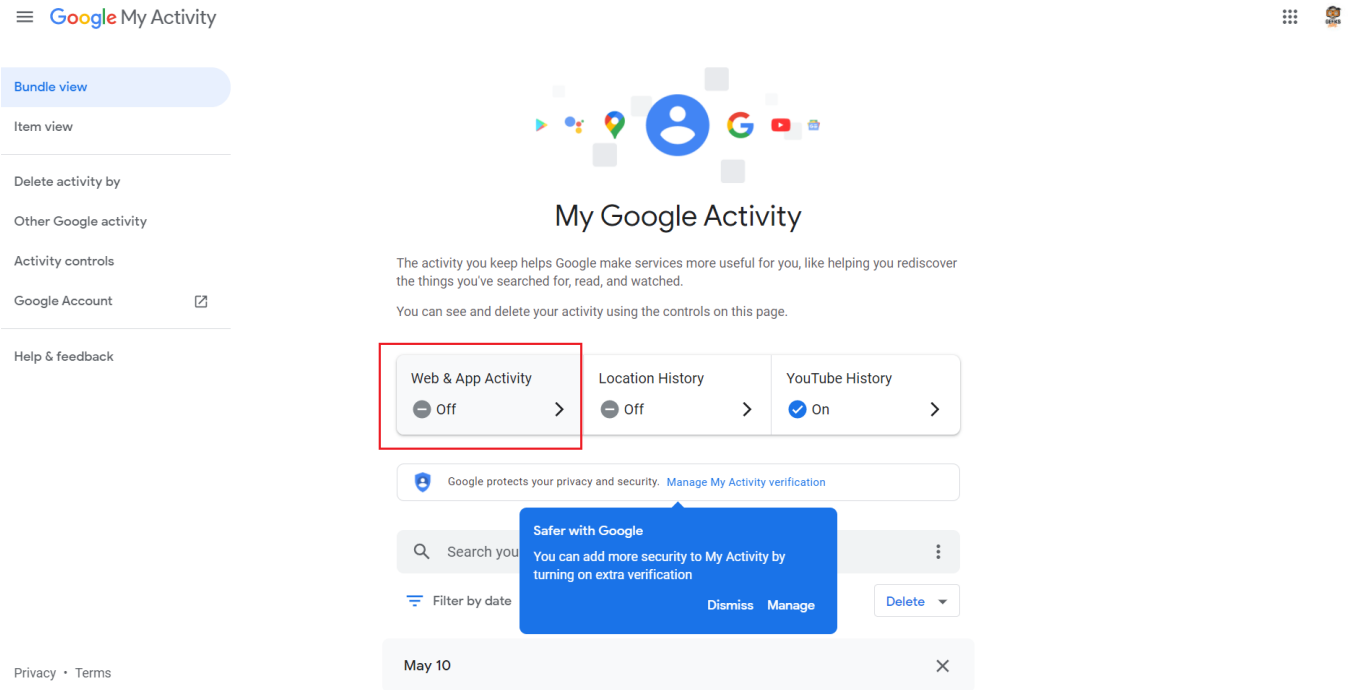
Google My Activity

Bundle view
Item view
Delete activity by
Other Google activity
Activity controls
Google Account
Help & feedback

Privacy • Terms

My Google Activity

The activity you keep helps Google make services more useful for you, like helping you rediscover the things you've searched for, read, and watched.

You can see and delete your activity using the controls on this page.

Web & App Activity
Off

Location History
Off

YouTube History
On

Google protects your privacy and security. Manage My Activity verification

Search you

Safer with Google
You can add more security to My Activity by turning on extra verification
Dismiss Manage

Filter by date

Delete

May 10